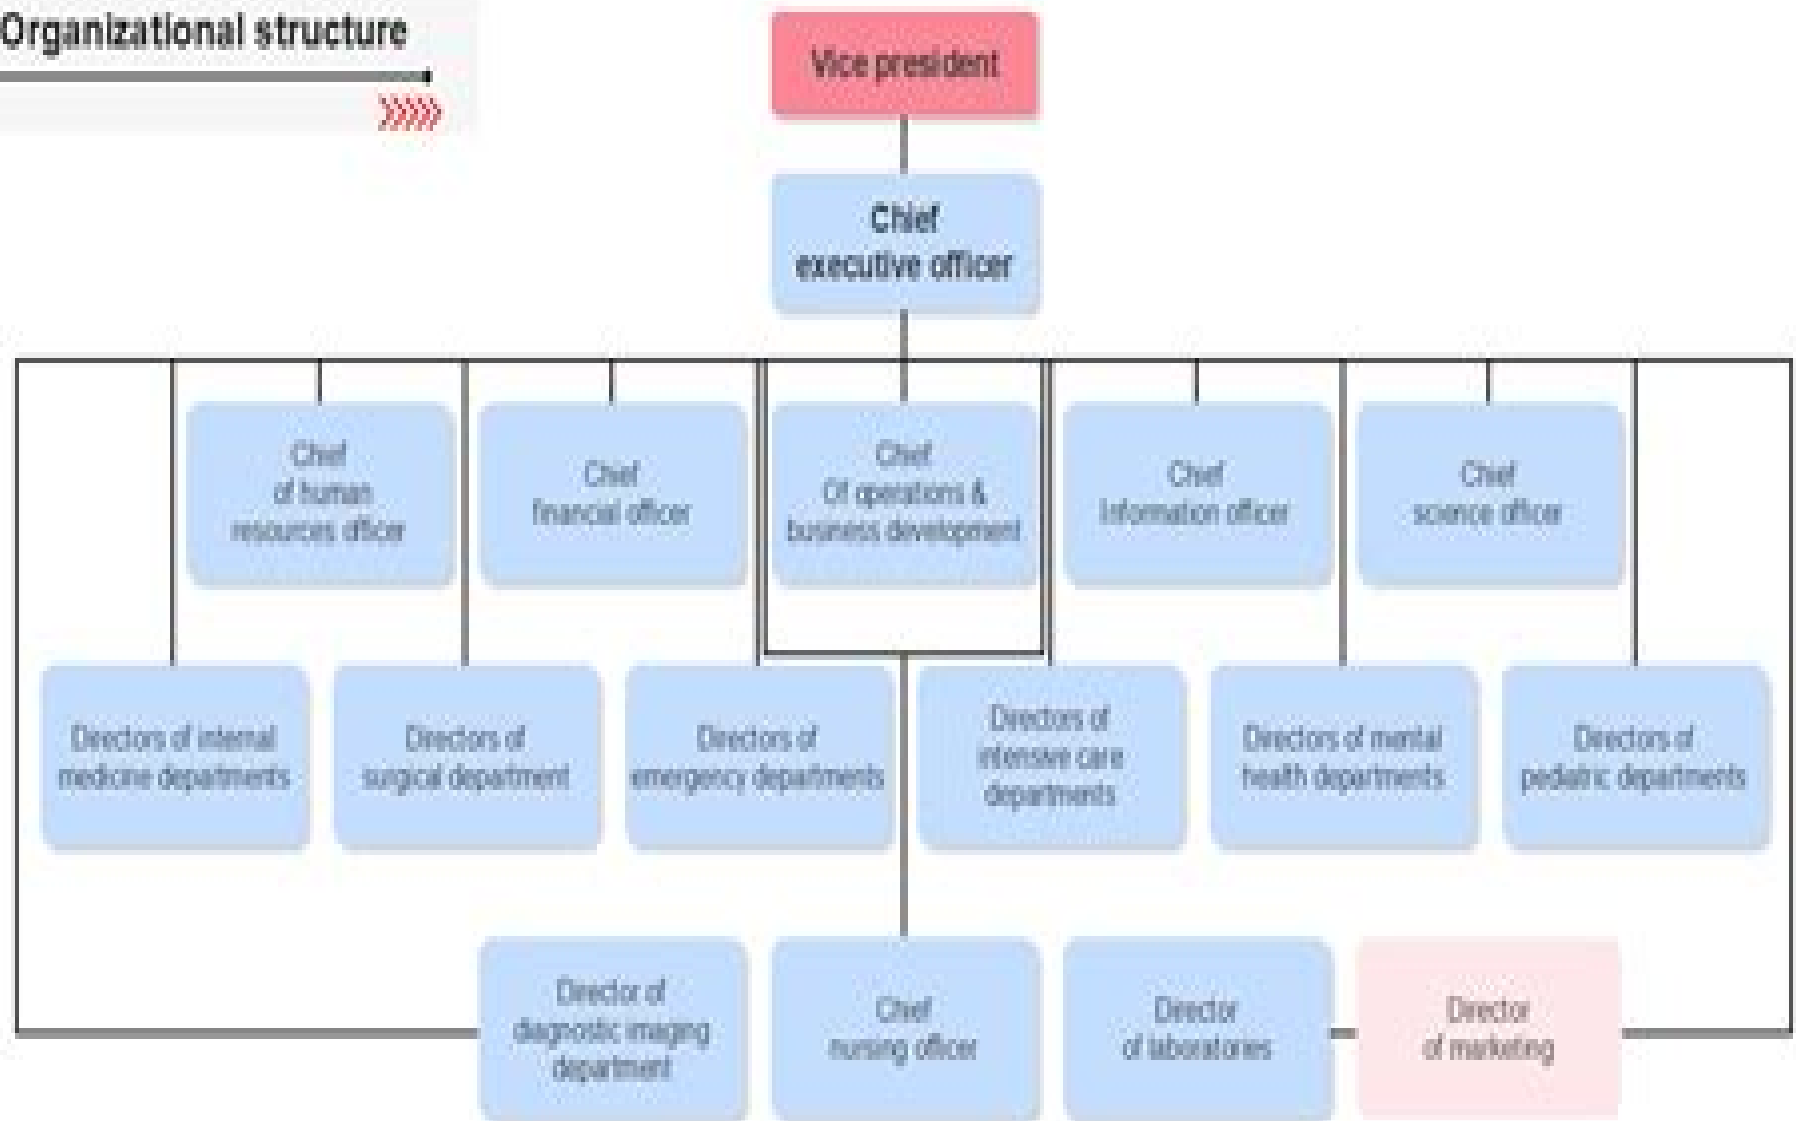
Organizational structure

Vice president

Chief executive officer

Chief of human resources officer

Chief financial officer

Chief Of operations & business development

Chief Information officer

Chief science officer

Directors of internal medicine departments

Directors of surgical department

Directors of emergency departments

Directors of intensive care departments

Directors of mental health departments

Directors of pediatric departments

Director of diagnostic imaging department

Chief nursing officer

Director of laboratories

Director of marketing